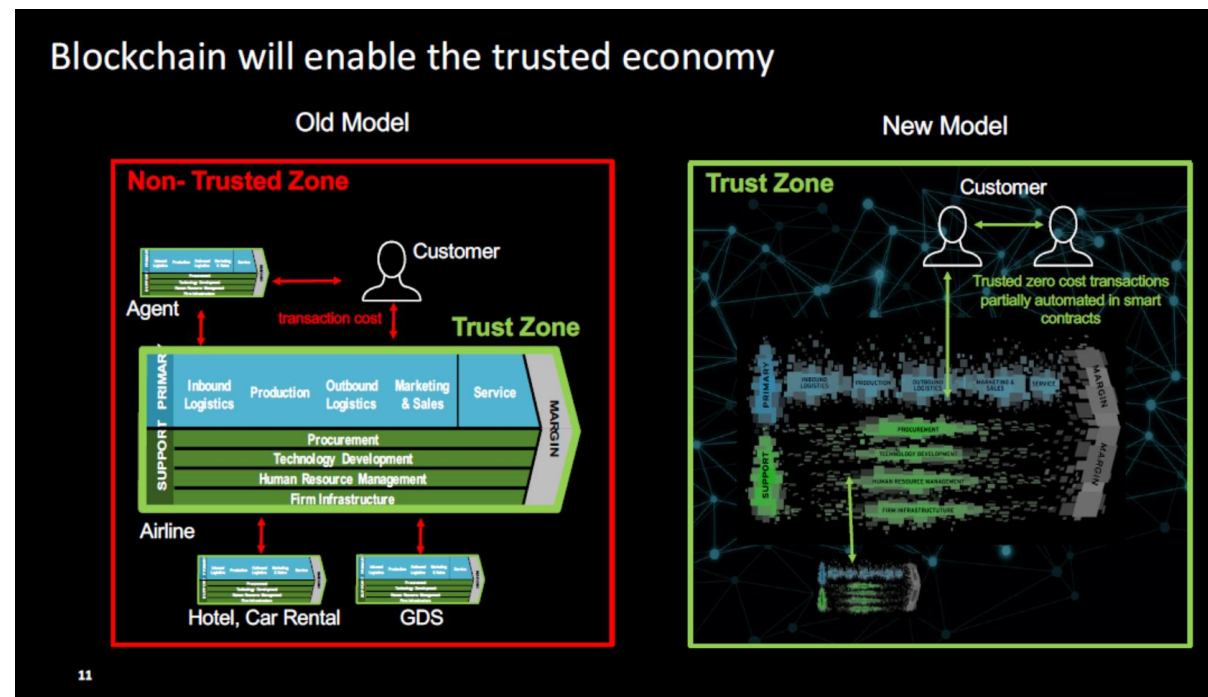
Blockchain will enable the trusted economy

Old Model

Non- Trusted Zone

Agent

Customer

transaction cost

Trust Zone

PRIMARY

Inbound Logistics

Production

Outbound Logistics

Marketing & Sales

Service

MARGIN

SUPPORT

Procurement

Technology Development

Human Resource Management

Firm Infrastructure

Airline

Hotel, Car Rental

GDS

New Model

Trust Zone

Customer

Trusted zero cost transactions partially automated in smart contracts

PRIMARY

INBOUND LOGISTICS

PRODUCTION

OUTBOUND LOGISTICS

MARKETING & SALES

SERVICE

MARGIN

SUPPORT

PROCUREMENT

TECHNOLOGY DEVELOPMENT

HUMAN RESOURCE MANAGEMENT

FIRM INFRASTRUCTURE

MARGIN

11